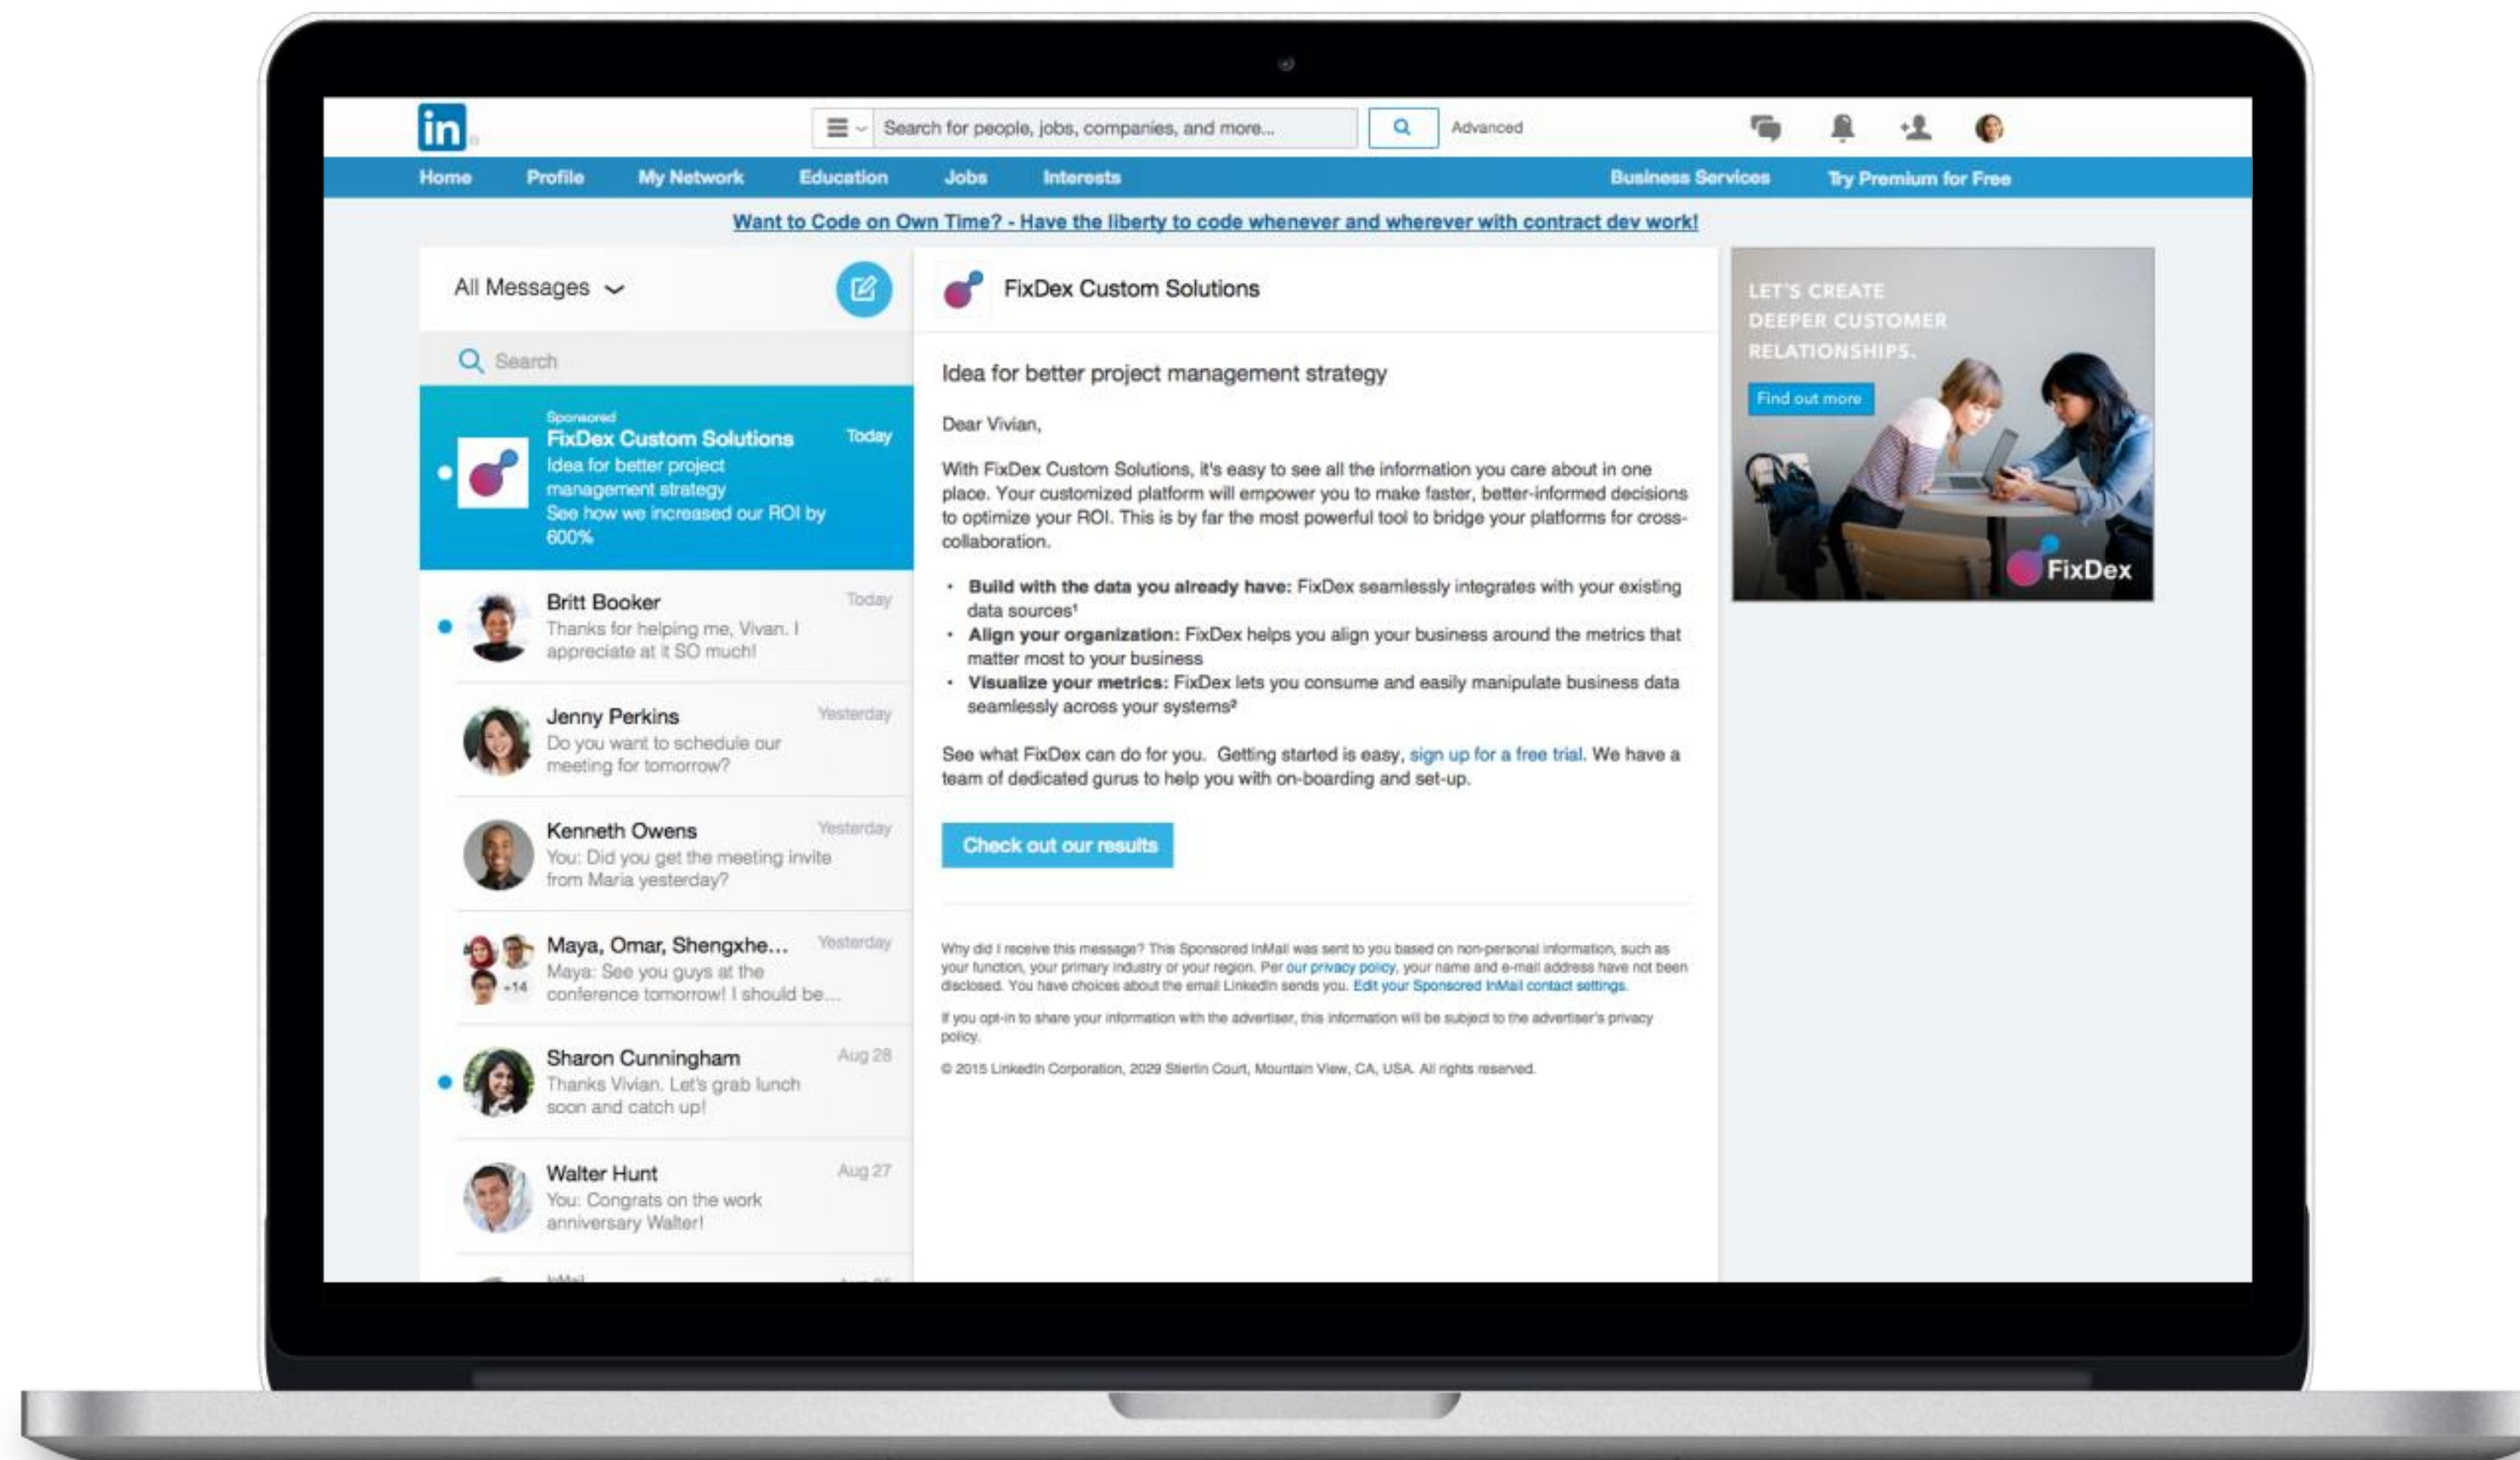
in

Search for people, jobs, companies, and more...

Advanced

Home Profile My Network Education Jobs Interests Business Services Try Premium for Free

Want to Code on Own Time? - Have the liberty to code whenever and wherever with contract dev work!

All Messages

Search

Sponsored
FixDex Custom Solutions Today
Idea for better project management strategy
See how we increased our ROI by 600%

Britt Booker Today
Thanks for helping me, Vivan. I appreciate at it SO much!

Jenny Perkins Yesterday
Do you want to schedule our meeting for tomorrow?

Kenneth Owens Yesterday
You: Did you get the meeting invite from Maria yesterday?

Maya, Omar, Shengxhe... Yesterday
+14
Maya: See you guys at the conference tomorrow! I should be...

Sharon Cunningham Aug 28
Thanks Vivian. Let's grab lunch soon and catch up!

Walter Hunt Aug 27
You: Congrats on the work anniversary Walter!

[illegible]

FixDex Custom Solutions

Idea for better project management strategy

Dear Vivian,

With FixDex Custom Solutions, it's easy to see all the information you care about in one place. Your customized platform will empower you to make faster, better-informed decisions to optimize your ROI. This is by far the most powerful tool to bridge your platforms for cross-collaboration.

• **Build with the data you already have:** FixDex seamlessly integrates with your existing data sources¹
• **Align your organization:** FixDex helps you align your business around the metrics that matter most to your business
• **Visualize your metrics:** FixDex lets you consume and easily manipulate business data seamlessly across your systems²

See what FixDex can do for you. Getting started is easy, sign up for a free trial. We have a team of dedicated gurus to help you with on-boarding and set-up.

Check out our results

Why did I receive this message? This Sponsored InMail was sent to you based on non-personal information, such as your function, your primary industry or your region. Per our privacy policy, your name and e-mail address have not been disclosed. You have choices about the email LinkedIn sends you. Edit your Sponsored InMail contact settings.

If you opt-in to share your information with the advertiser, this information will be subject to the advertiser's privacy policy.

© 2015 LinkedIn Corporation, 2029 Stierlin Court, Mountain View, CA, USA. All rights reserved.

LET'S CREATE DEEPER CUSTOMER RELATIONSHIPS.

Find out more

FixDex